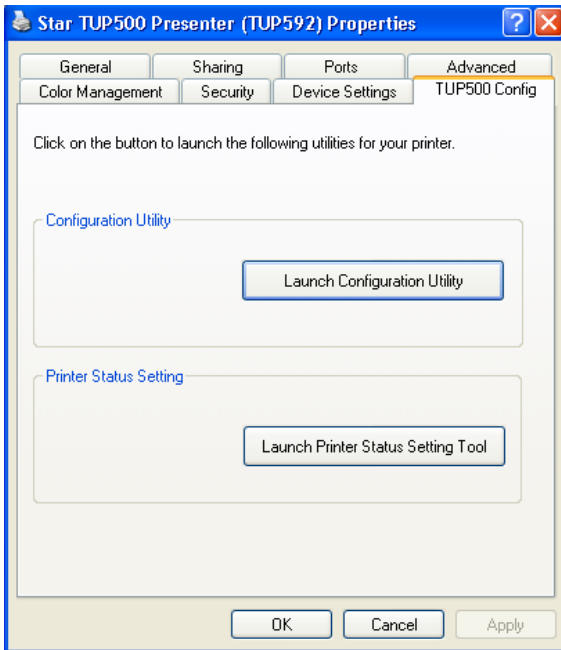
Star TUP500 Presenter (TUP592) Properties

?

General
Sharing
Ports
Advanced
Color Management
Security
Device Settings
TUP500 Config

Click on the button to launch the following utilities for your printer.

Configuration Utility

Launch Configuration Utility

Printer Status Setting

Launch Printer Status Setting Tool

OK
Cancel
Apply